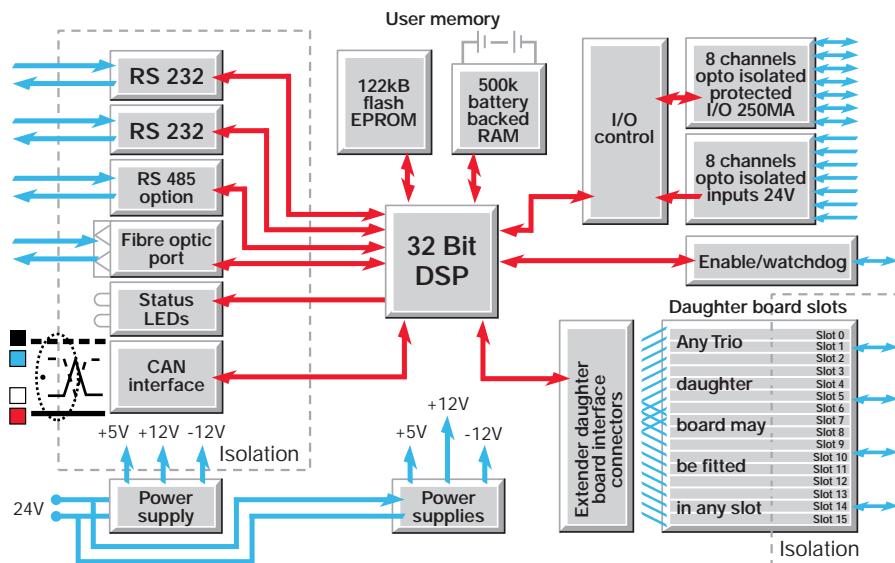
User memory

RS 232

RS 232

RS 485 option

Fibre optic port

Status LEDs

CAN interface

122kB flash EPROM

500k battery backed RAM

32 Bit DSP

I/O control

8 channels opto isolated protected I/O 250MA

8 channels opto isolated inputs 24V

Enable/watchdog

Daughter board slots

Extender daughter board interface connectors

Any Trio daughter board may be fitted in any slot

Slot 0
Slot 1
Slot 2
Slot 3
Slot 4
Slot 5
Slot 6
Slot 7
Slot 8
Slot 9
Slot 10
Slot 11
Slot 12
Slot 13
Slot 14
Slot 15

Isolation

+5V +12V -12V

Isolation

24V

Power supply

+12V

+5V -12V

Power supplies

Isolation